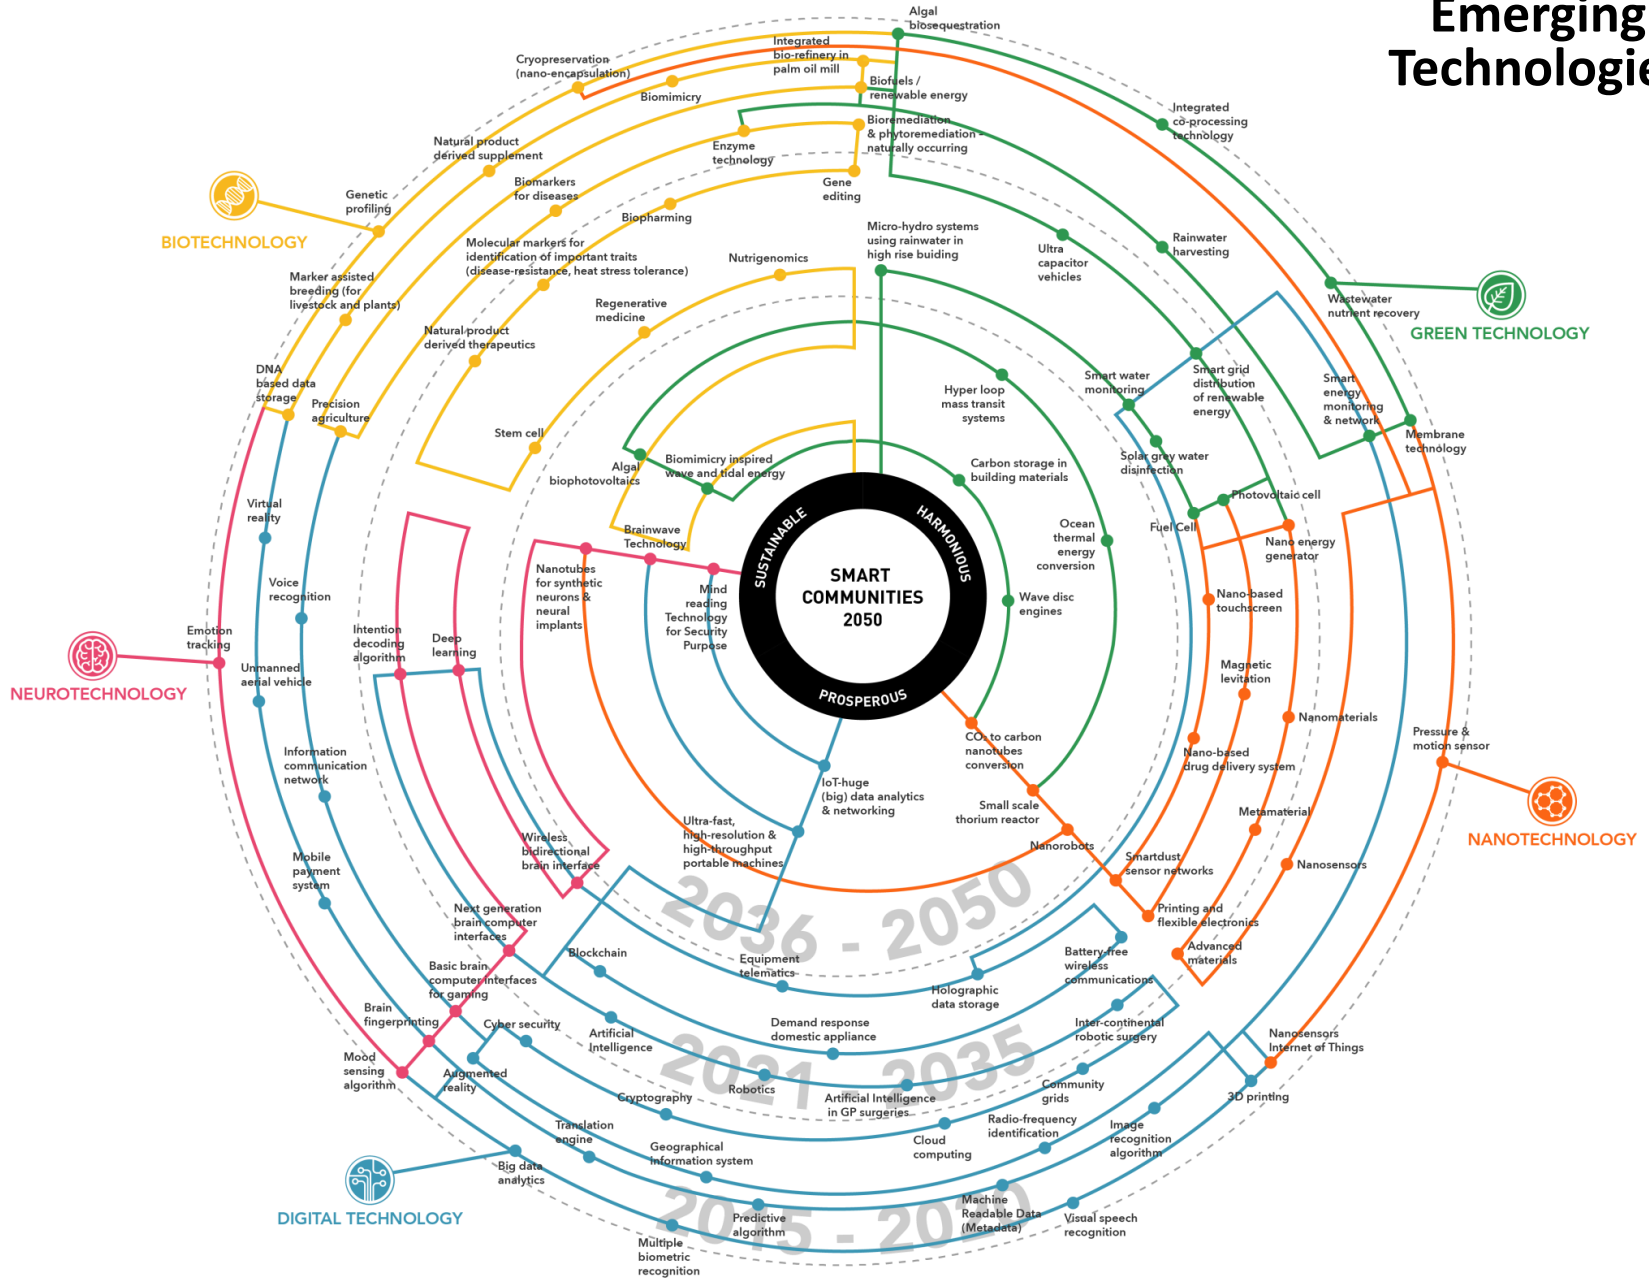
Emerging Technologie

Algal biosequestration
Integrated bio-refinery in palm oil mill
Cryopreservation (nano-encapsulation)
Biomimicry
Biofuels / renewable energy
Integrated co-processing technology
Bioremediation & phytoremediation naturally occurring
Enzyme technology
Natural product derived supplement
Gene editing
Biomarkers for diseases
Genetic profiling
Biopharming
BIOTECHNOLOGY
Micro-hydro systems using rainwater in high rise buiding
Ultra capacitor vehicles
Rainwater harvesting
Molecular markers for identification of important traits (disease-resistance, heat stress tolerance)
Nutrigenomics
Marker assisted breeding (for livestock and plants)
Wastewater nutrient recovery
GREEN TECHNOLOGY
Regenerative medicine
Natural product derived therapeutics
DNA based data storage
Smart water monitoring
Smart grid distribution of renewable energy
Hyper loop mass transit systems
Smart energy monitoring & network
Precision agriculture
Membrane technology
Stem cell
Solar grey water disinfection
Algal biophotovoltaics
Biomimicry inspired wave and tidal energy
Carbon storage in building materials
Photovoltaic cell
Virtual reality
Fuel Cell
Brainwave Technology
Ocean thermal energy conversion
Nano energy generator
SUSTAINABLE
HARMONIOUS
SMART COMMUNITIES 2050
PROSPEROUS
Nanotubes for synthetic neurons & neural implants
Mind reading Technology for Security Purpose
Voice recognition
Nano-based touchscreen
Wave disc engines
Intention decoding algorithm
Deep learning
Emotion tracking
Magnetic levitation
NEUROTECHNOLOGY
Unmanned aerial vehicle
Nanomaterials
CO₂ to carbon nanotubes conversion
Pressure & motion sensor
IoT-huge (big) data analytics & networking
Nano-based drug delivery system
Information communication network
Small scale thorium reactor
Metamaterial
NANOTECHNOLOGY
Ultra-fast, high-resolution & high-throughput portable machines
Wireless bidirectional brain interface
Nanorobots
Mobile payment system
Smartdust sensor networks
Nanosensors
2036 - 2050
Printing and flexible electronics
Next generation brain computer interfaces
Advanced materials
Battery-free wireless communications
Blockchain
Equipment telematics
Basic brain computer interfaces for gaming
Holographic data storage
Brain fingerprinting
Cyber security
Inter-continental robotic surgery
Artificial Intelligence
Demand response domestic appliance
Nanosensors Internet of Things
Mood sensing algorithm
Augmented reality
2021 - 2035
Robotics
Community grids
3D printing
Cryptography
Artificial Intelligence in GP surgeries
Radio-frequency identification
Translation engine
Cloud computing
Image recognition algorithm
Geographical information system
Big data analytics
DIGITAL TECHNOLOGY
Machine Readable Data (Metadata)
Predictive algorithm
Visual speech recognition
2015 - 2020
Multiple biometric recognition